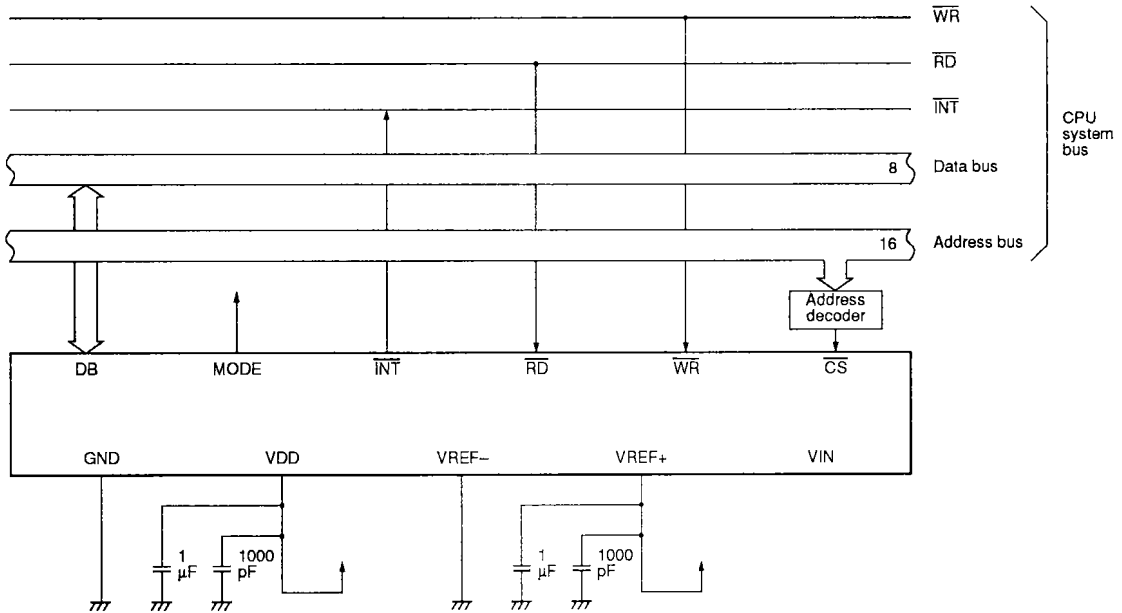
$\overline{WR}$

$\overline{RD}$

$\overline{INT}$

CPU system bus

8

Data bus

16

Address bus

Address decoder

DB

MODE

$\overline{INT}$

$\overline{RD}$

$\overline{WR}$

$\overline{CS}$

GND

VDD

VREF−

VREF+

VIN

1 μF

1000 pF

1 μF

1000 pF